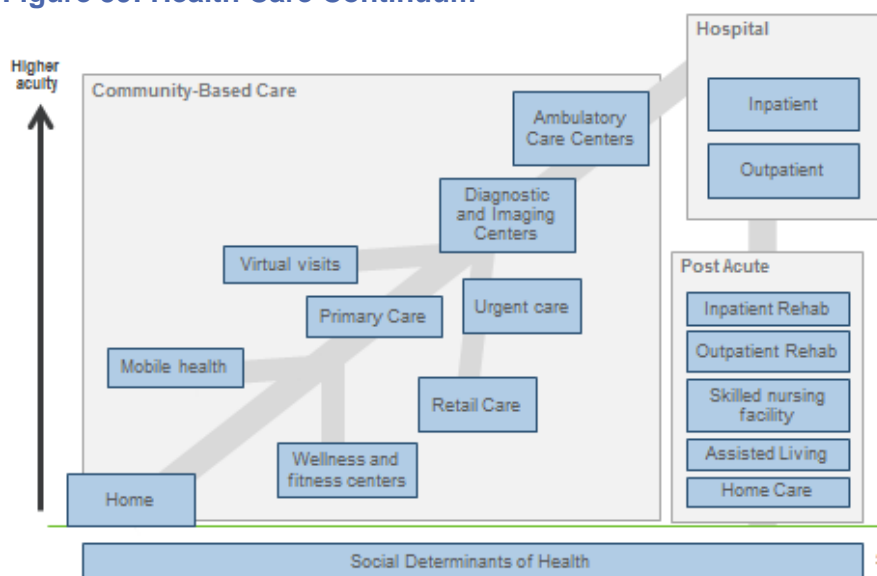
Figure 38: Health Care Continuum

Higher acuity

Community-Based Care

Ambulatory Care Centers

Diagnostic and Imaging Centers

Virtual visits

Primary Care

Urgent care

Mobile health

Retail Care

Wellness and fitness centers

Home

Hospital

Inpatient

Outpatient

Post Acute

Inpatient Rehab

Outpatient Rehab

Skilled nursing facility

Assisted Living

Home Care

Social Determinants of Health